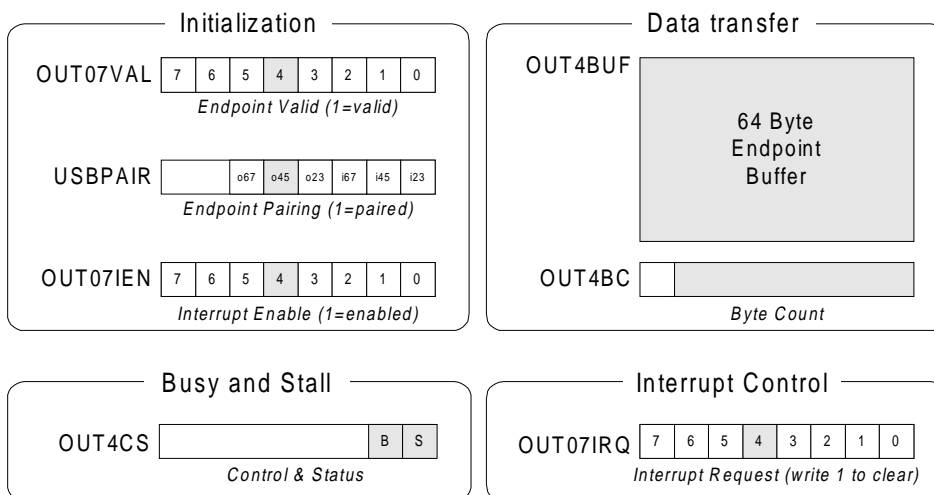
Initialization

OUT07VAL

| 7 | 6 | 5 | 4 | 3 | 2 | 1 | 0 |
|---|---|---|---|---|---|---|---|

Endpoint Valid (1=valid)

USBPAIR

|  | o67 | o45 | o23 | i67 | i45 | i23 |
|---|---|---|---|---|---|---|

Endpoint Pairing (1=paired)

OUT07IEN

| 7 | 6 | 5 | 4 | 3 | 2 | 1 | 0 |
|---|---|---|---|---|---|---|---|

Interrupt Enable (1=enabled)

Data transfer

OUT4BUF

64 Byte Endpoint Buffer

OUT4BC

Byte Count

Busy and Stall

OUT4CS

B S

Control & Status

Interrupt Control

OUT07IRQ

| 7 | 6 | 5 | 4 | 3 | 2 | 1 | 0 |
|---|---|---|---|---|---|---|---|

Interrupt Request (write 1 to clear)